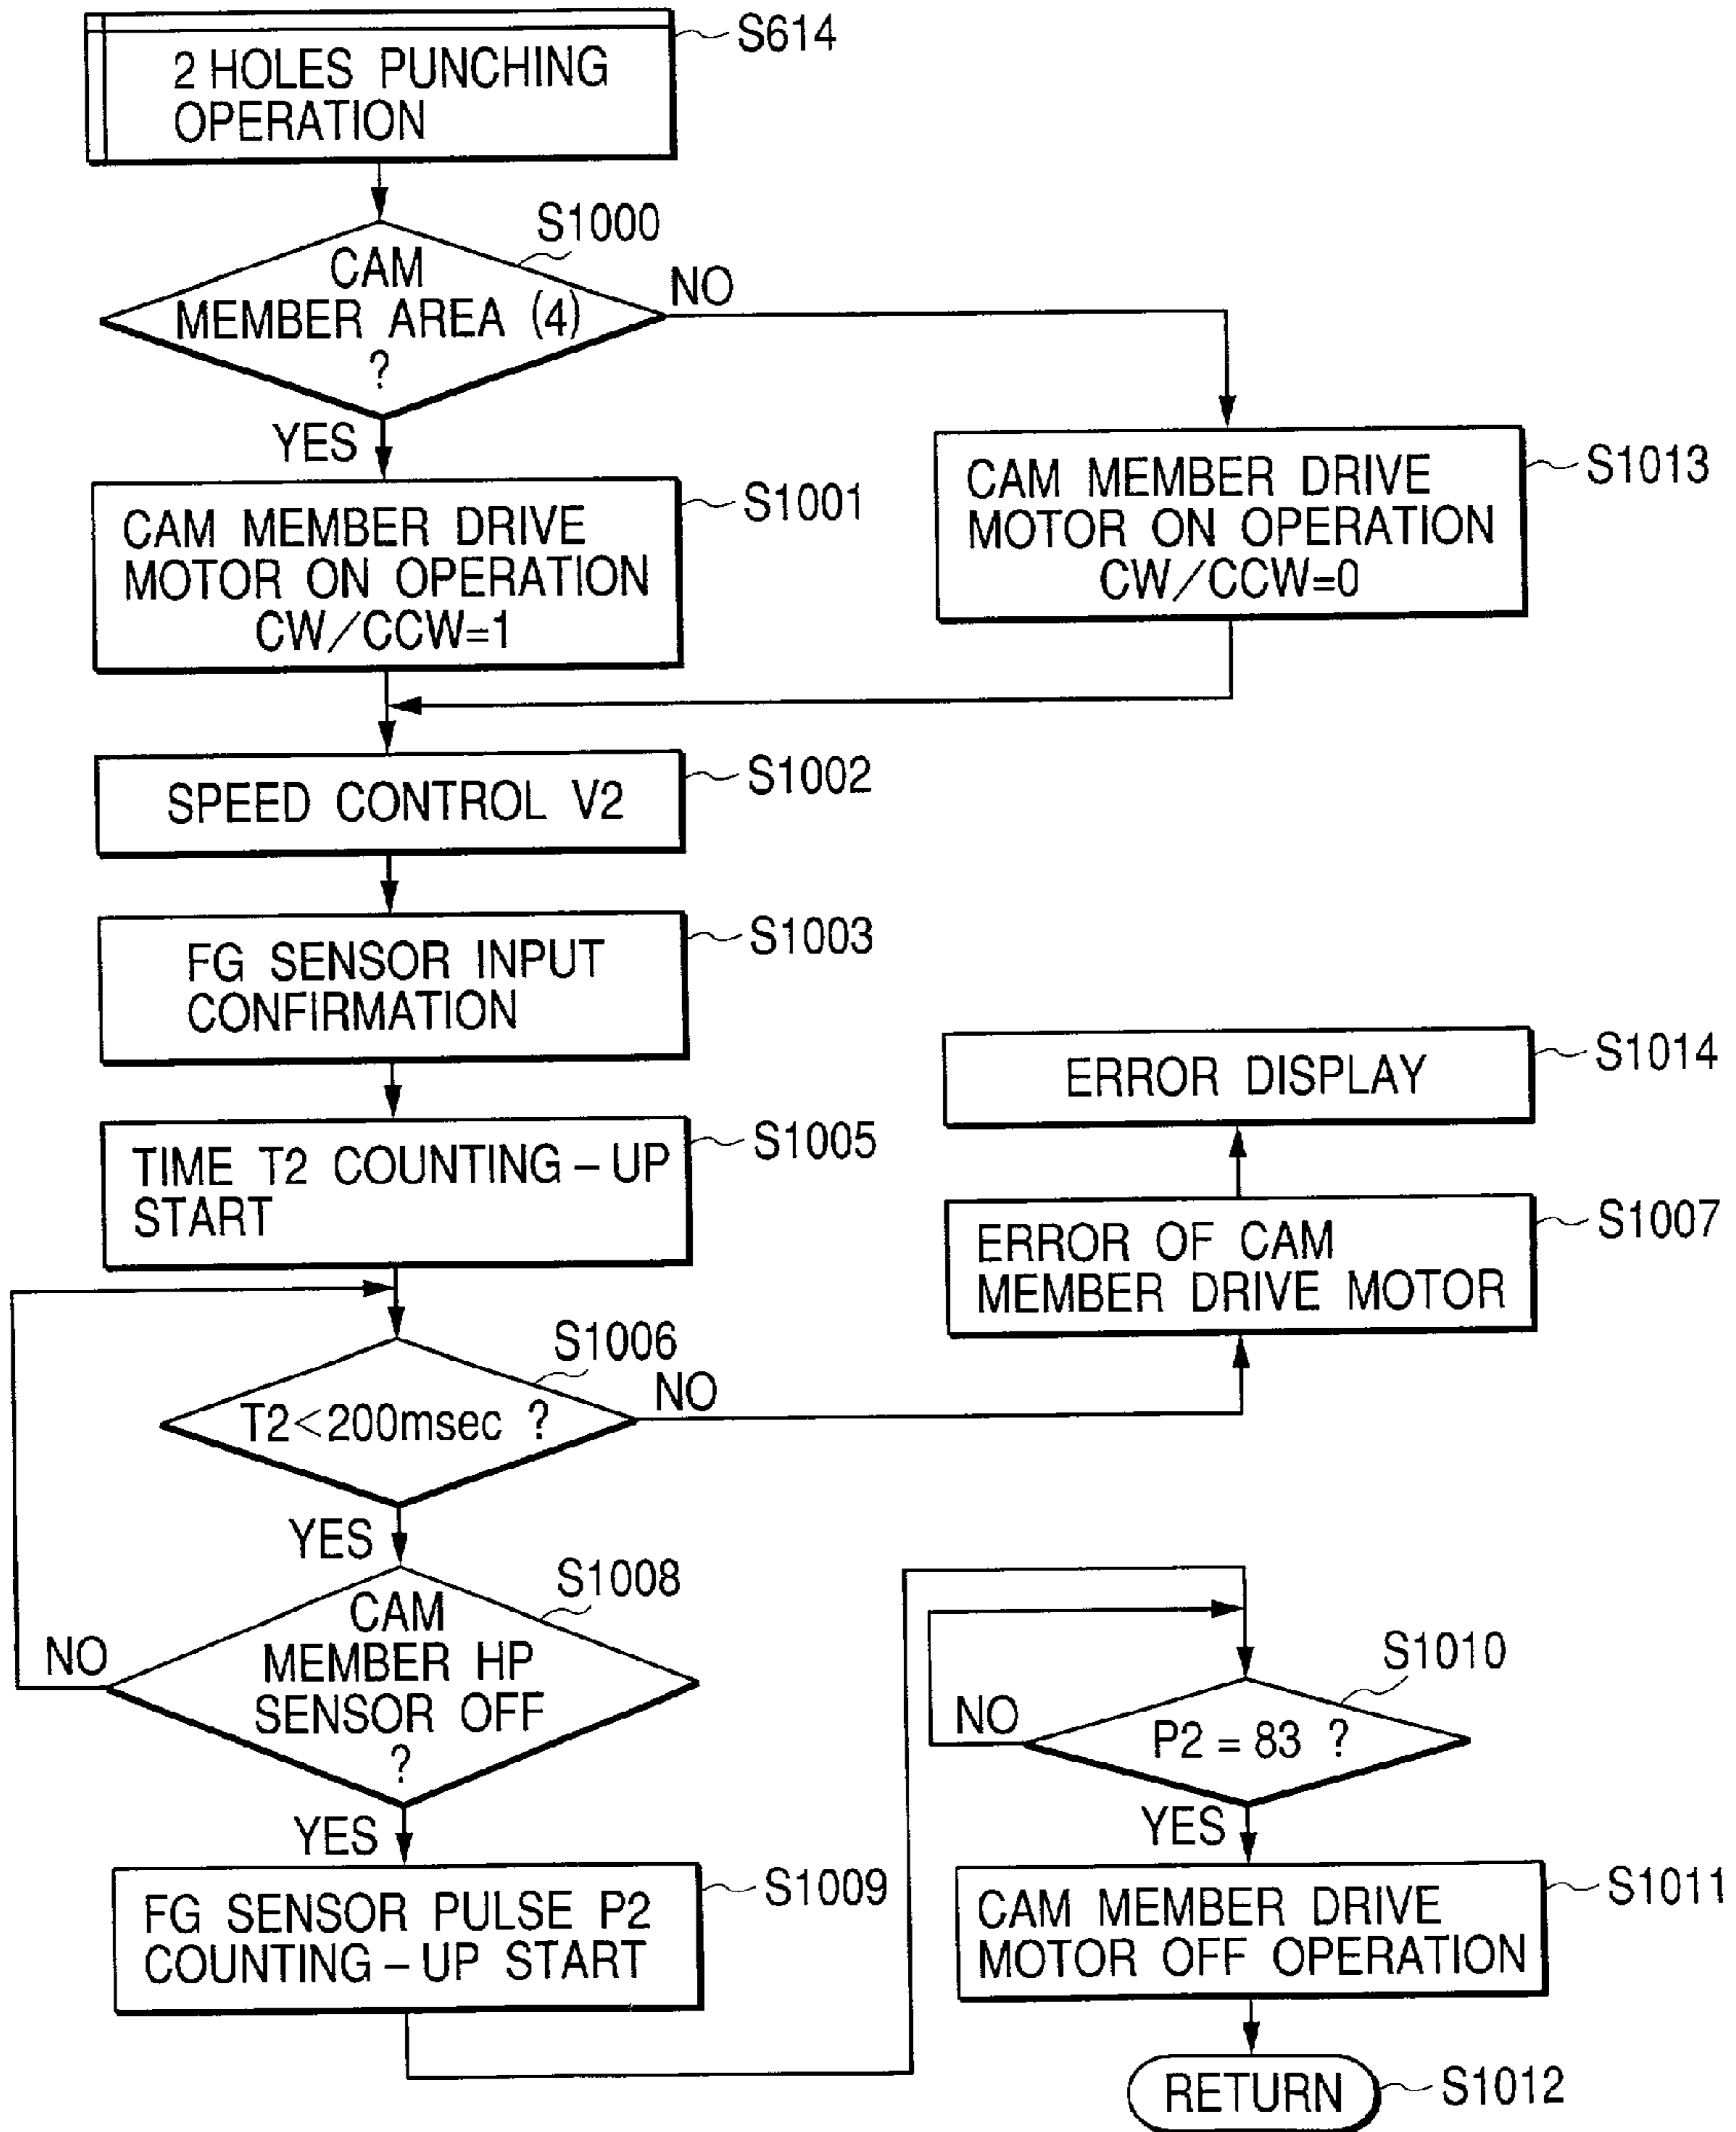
2 HOLES PUNCHING OPERATION
S614

CAM MEMBER AREA (4) ?
S1000
NO
YES

CAM MEMBER DRIVE MOTOR ON OPERATION CW/CCW=1
S1001

CAM MEMBER DRIVE MOTOR ON OPERATION CW/CCW=0
S1013

SPEED CONTROL V2
S1002

FG SENSOR INPUT CONFIRMATION
S1003

ERROR DISPLAY
S1014

TIME T2 COUNTING-UP START
S1005

ERROR OF CAM MEMBER DRIVE MOTOR
S1007

T2<200msec ?
S1006
NO
YES

CAM MEMBER HP SENSOR OFF ?
S1008
NO
YES

P2 = 83 ?
S1010
NO
YES

FG SENSOR PULSE P2 COUNTING-UP START
S1009

CAM MEMBER DRIVE MOTOR OFF OPERATION
S1011

RETURN
S1012